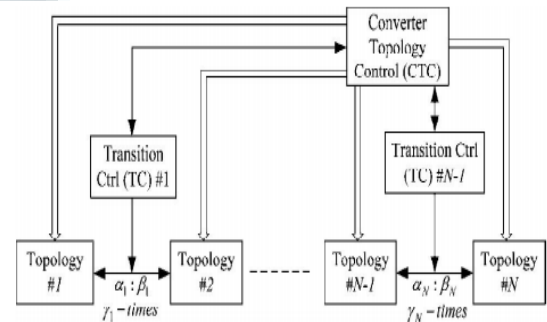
Converter Topology Control (CTC)

Transition Ctrl (TC) #1

Transition Ctrl (TC) #N-1

Topology #1

$\alpha_1 : \beta_1$
$\gamma_1 - times$

Topology #2

Topology #N-1

$\alpha_N : \beta_N$
$\gamma_N - times$

Topology #N